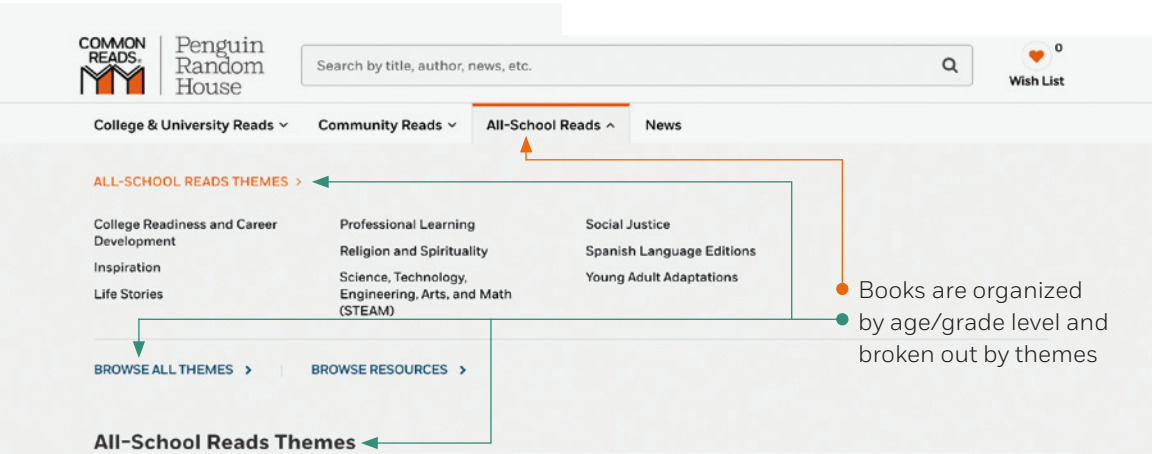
COMMON READS

Penguin Random House

Search by title, author, news, etc.

0

Wish List

College & University Reads

Community Reads

All-School Reads

News

ALL-SCHOOL READS THEMES >

College Readiness and Career Development

Inspiration

Life Stories

Professional Learning

Religion and Spirituality

Science, Technology, Engineering, Arts, and Math (STEAM)

Social Justice

Spanish Language Editions

Young Adult Adaptations

Books are organized by age/grade level and broken out by themes

BROWSE ALL THEMES >

BROWSE RESOURCES >

All-School Reads Themes